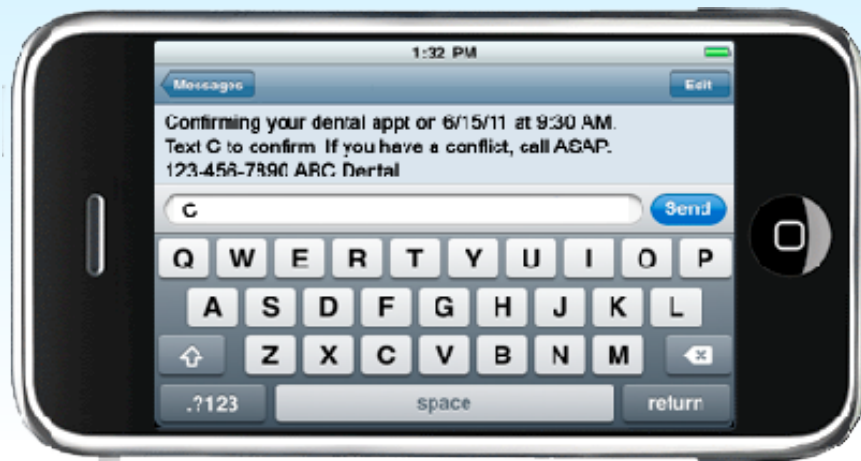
1:32 PM

Messages

Edit

Confirming your dental appt or 6/15/11 at 9:30 AM. Text C to confirm. If you have a conflict, call ASAP. 123-456-7890 ABC Dental

C

Send

Q W E R T Y U I O P
A S D F G H J K L
Z X C V B N M
.?123 space return